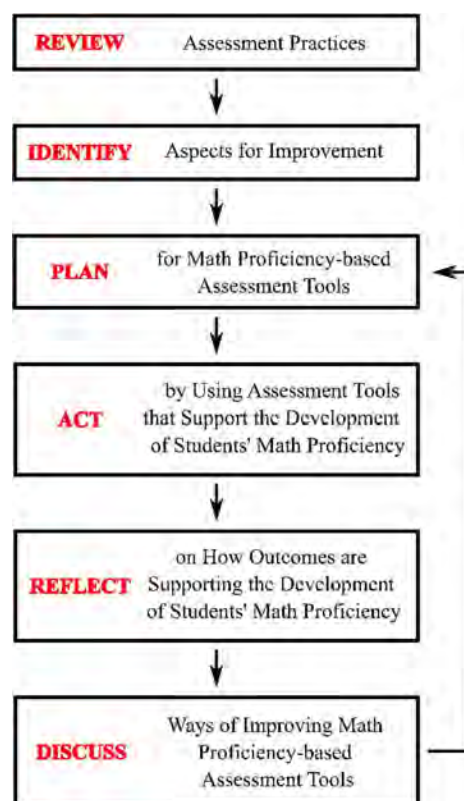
REVIEW Assessment Practices

IDENTIFY Aspects for Improvement

PLAN for Math Proficiency-based Assessment Tools

ACT by Using Assessment Tools that Support the Development of Students' Math Proficiency

REFLECT on How Outcomes are Supporting the Development of Students' Math Proficiency

DISCUSS Ways of Improving Math Proficiency-based Assessment Tools